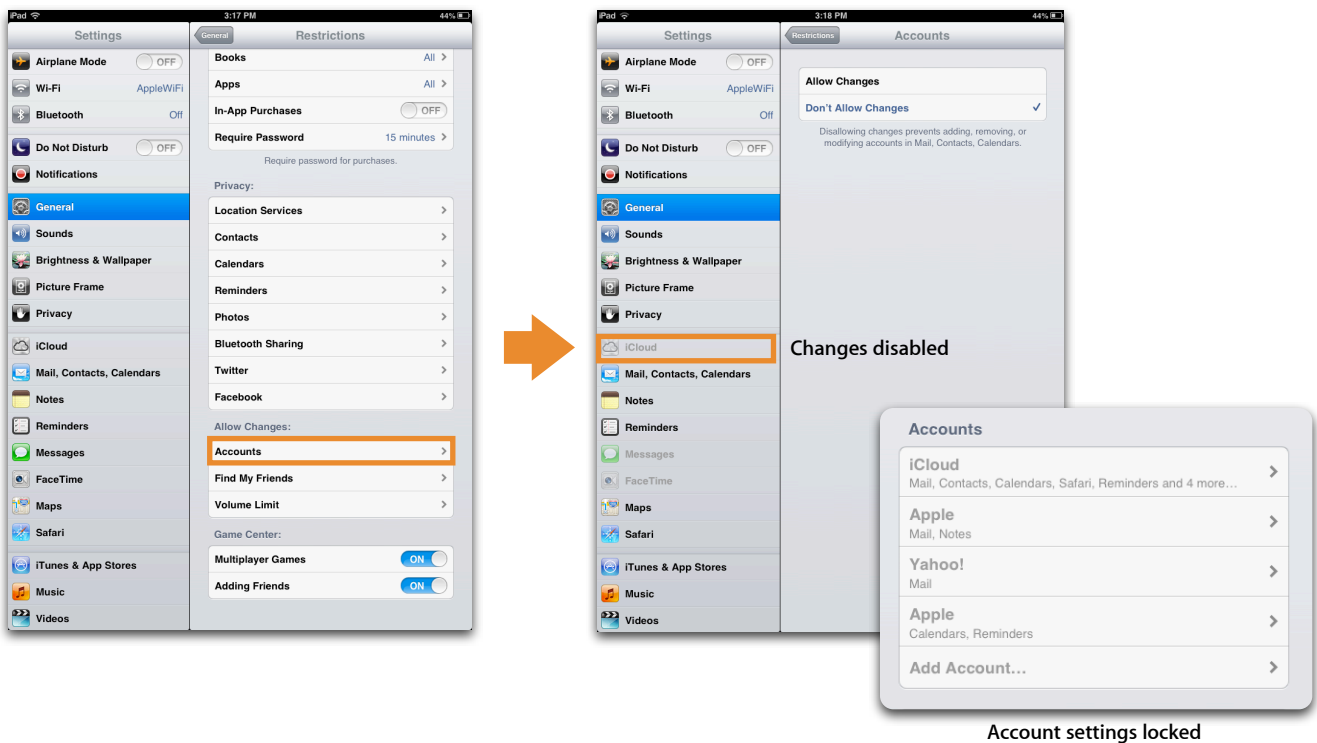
iPad 3:17 PM 44%

Settings

Airplane Mode OFF
Wi-Fi AppleWiFi
Bluetooth Off
Do Not Disturb OFF
Notifications
General
Sounds
Brightness & Wallpaper
Picture Frame
Privacy
iCloud
Mail, Contacts, Calendars
Notes
Reminders
Messages
FaceTime
Maps
Safari
iTunes & App Stores
Music
Videos

General Restrictions

Books All
Apps All
In-App Purchases OFF
Require Password 15 minutes
Require password for purchases.

Privacy:
Location Services
Contacts
Calendars
Reminders
Photos
Bluetooth Sharing
Twitter
Facebook

Allow Changes:
Accounts
Find My Friends
Volume Limit

Game Center:
Multiplayer Games ON
Adding Friends ON

iPad 3:18 PM 44%

Settings

Airplane Mode OFF
Wi-Fi AppleWiFi
Bluetooth Off
Do Not Disturb OFF
Notifications
General
Sounds
Brightness & Wallpaper
Picture Frame
Privacy
iCloud
Mail, Contacts, Calendars
Notes
Reminders
Messages
FaceTime
Maps
Safari
iTunes & App Stores
Music
Videos

Restrictions Accounts

Allow Changes
Don't Allow Changes ✓
Disallowing changes prevents adding, removing, or modifying accounts in Mail, Contacts, Calendars.

Changes disabled

Accounts
iCloud
Mail, Contacts, Calendars, Safari, Reminders and 4 more…
Apple
Mail, Notes
Yahoo!
Mail
Apple
Calendars, Reminders
Add Account…

Account settings locked